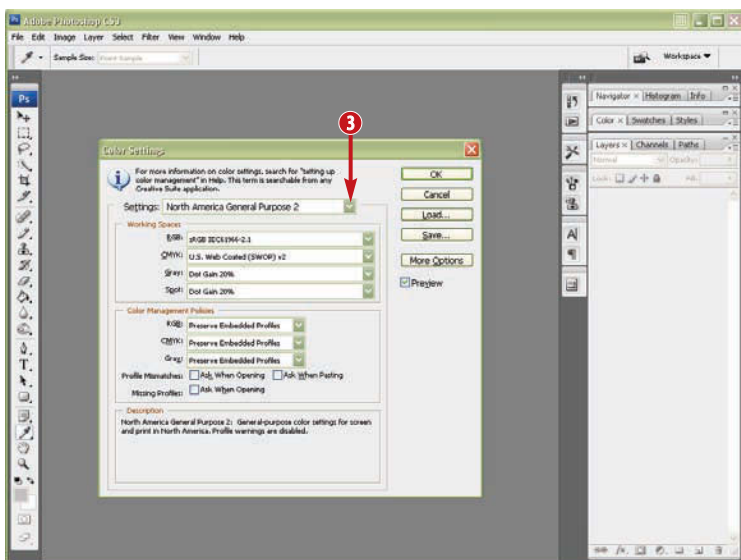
Adobe Photoshop CS3

File Edit Image Layer Select Filter View Window Help

Sample Size: Point Sample

Workspace

Ps

3

Color Settings

For more information on color settings, search for "setting up color management" in Help. This term is searchable from any Creative Suite application.

Settings: North America General Purpose 2

Working Spaces

RGB: sRGB IEC61966-2.1

CMYK: U.S. Web Coated (SWOP) v2

Gray: Dot Gain 20%

Spot: Dot Gain 20%

Color Management Policies

RGB: Preserve Embedded Profiles

CMYK: Preserve Embedded Profiles

Gray: Preserve Embedded Profiles

Profile Mismatches: Ask When Opening Ask When Pasting

Missing Profiles: Ask When Opening

Description

North America General Purpose 2: General-purpose color settings for screen and print in North America. Profile warnings are disabled.

OK

Cancel

Load...

Save...

More Options

Preview

Navigator × Histogram Info

Color × Swatches Styles

Layers × Channels Paths

Normal

Opacity:

Lock:

Fill: